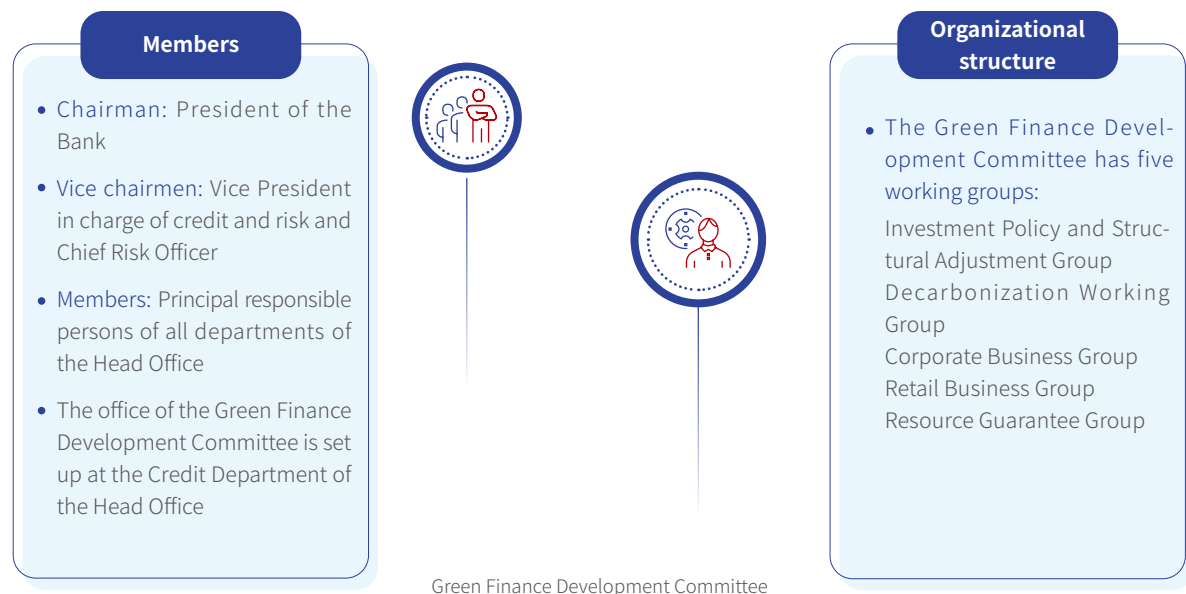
Members

- Chairman: President of the Bank
- Vice chairmen: Vice President in charge of credit and risk and Chief Risk Officer
- Members: Principal responsible persons of all departments of the Head Office
- The office of the Green Finance Development Committee is set up at the Credit Department of the Head Office

Organizational structure

- The Green Finance Development Committee has five working groups:

Investment Policy and Structural Adjustment Group
Decarbonization Working Group
Corporate Business Group
Retail Business Group
Resource Guarantee Group

Green Finance Development Committee